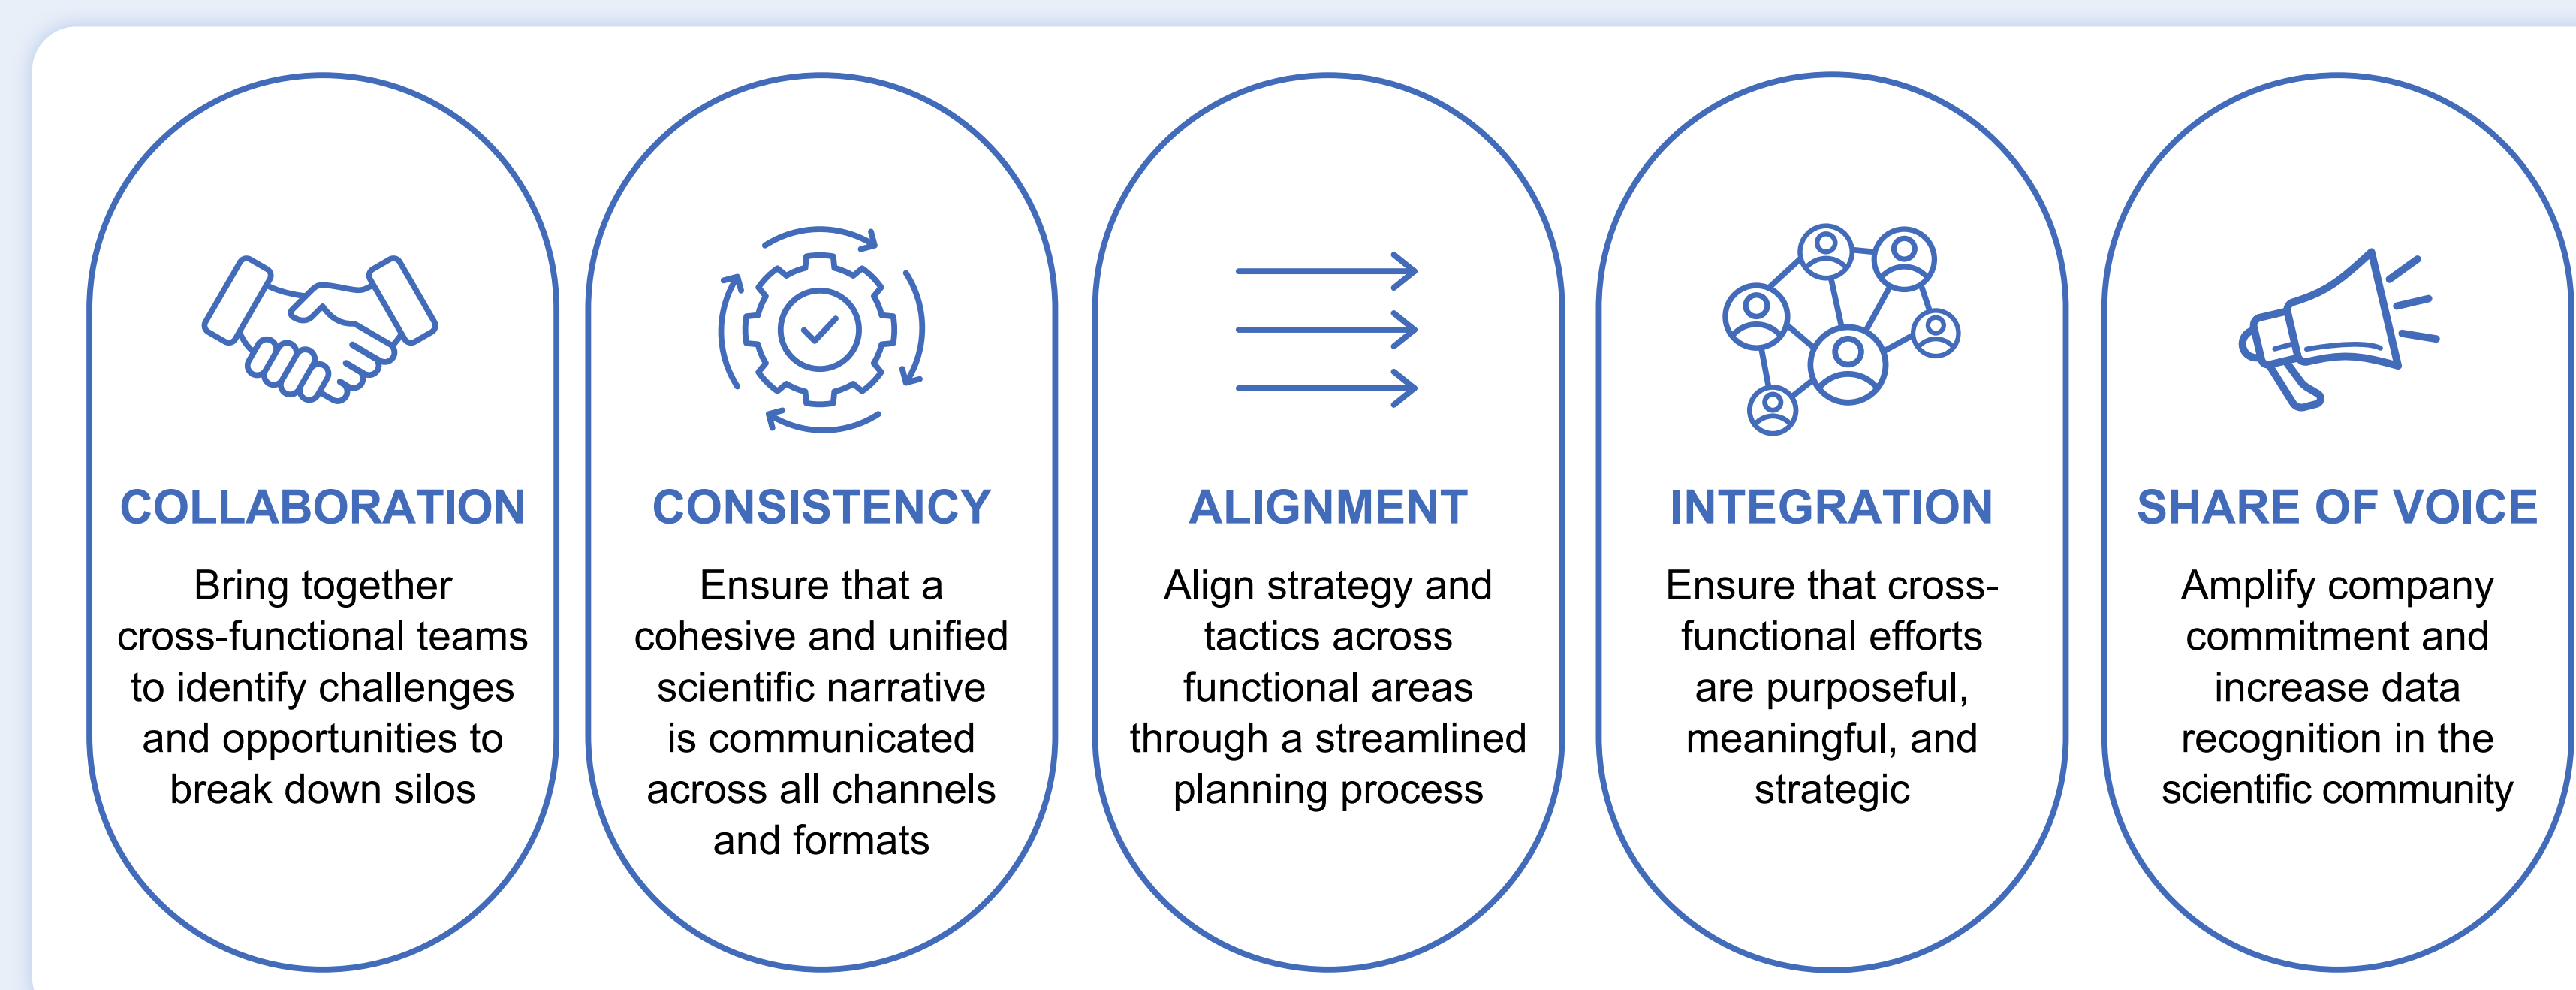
COLLABORATION

Bring together cross-functional teams to identify challenges and opportunities to break down silos

CONSISTENCY

Ensure that a cohesive and unified scientific narrative is communicated across all channels and formats

ALIGNMENT

Align strategy and tactics across functional areas through a streamlined planning process

INTEGRATION

Ensure that cross-functional efforts are purposeful, meaningful, and strategic

SHARE OF VOICE

Amplify company commitment and increase data recognition in the scientific community